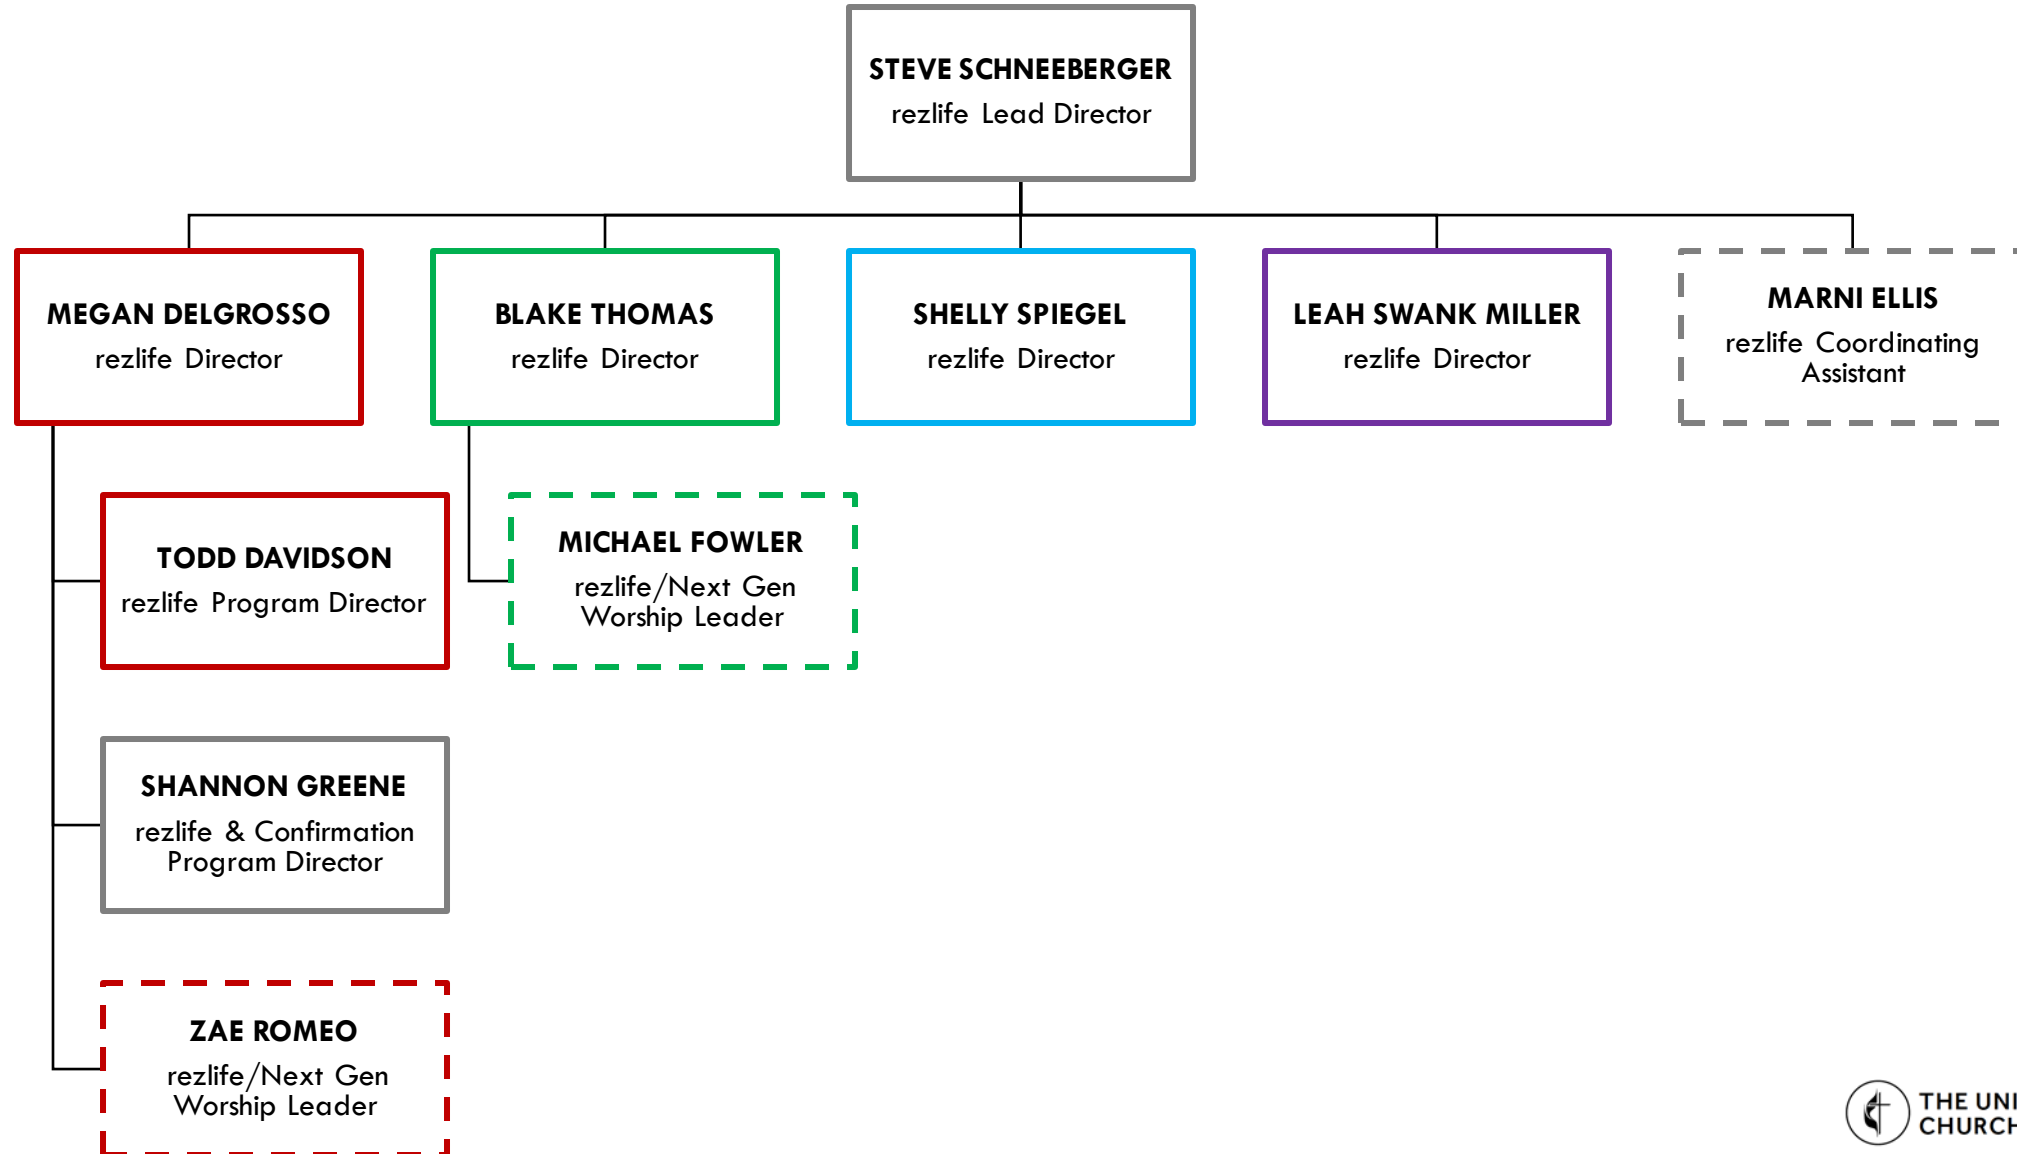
STEVE SCHNEEBERGER
rezlife Lead Director

MEGAN DELGROSSO
rezlife Director

BLAKE THOMAS
rezlife Director

SHELLY SPIEGEL
rezlife Director

LEAH SWANK MILLER
rezlife Director

MARNI ELLIS
rezlife Coordinating Assistant

TODD DAVIDSON
rezlife Program Director

MICHAEL FOWLER
rezlife/Next Gen Worship Leader

SHANNON GREENE
rezlife & Confirmation Program Director

ZAE ROMEO
rezlife/Next Gen Worship Leader

THE UNI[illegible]
CHURC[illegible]